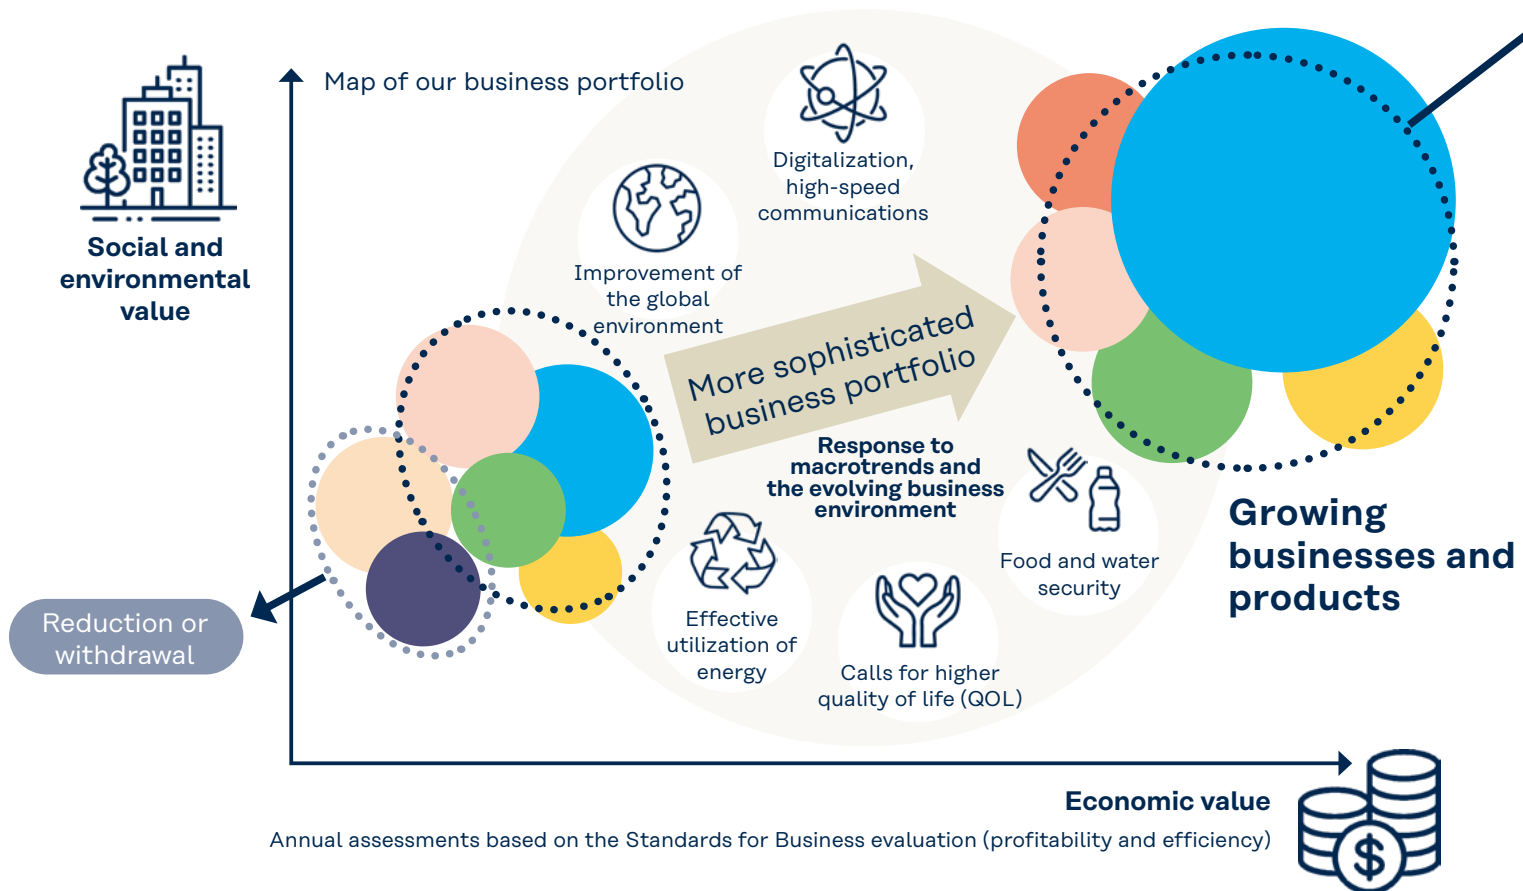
Social and environmental value

Map of our business portfolio

Digitalization, high-speed communications

Improvement of the global environment

More sophisticated business portfolio

Response to macrotrends and the evolving business environment

Food and water security

Effective utilization of energy

Calls for higher quality of life (QOL)

Growing businesses and products

Reduction or withdrawal

Economic value

Annual assessments based on the Standards for Business evaluation (profitability and efficiency)